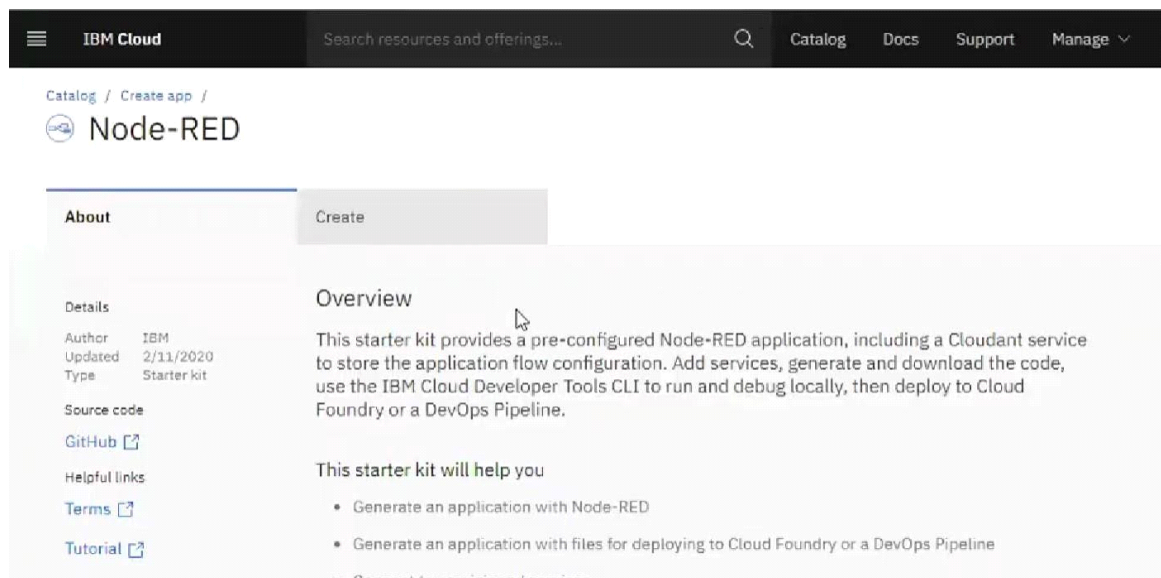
IBM Cloud

Search resources and offerings...

Catalog Docs Support Manage

Catalog / Create app /

Node-RED

About

Create

Details

| Author | IBM |
|---|---|
| Updated | 2/11/2020 |
| Type | Starter kit |

Source code

GitHub

Helpful links

Terms

Tutorial

Overview

This starter kit provides a pre-configured Node-RED application, including a Cloudant service to store the application flow configuration. Add services, generate and download the code, use the IBM Cloud Developer Tools CLI to run and debug locally, then deploy to Cloud Foundry or a DevOps Pipeline.

This starter kit will help you

• Generate an application with Node-RED

• Generate an application with files for deploying to Cloud Foundry or a DevOps Pipeline

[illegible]